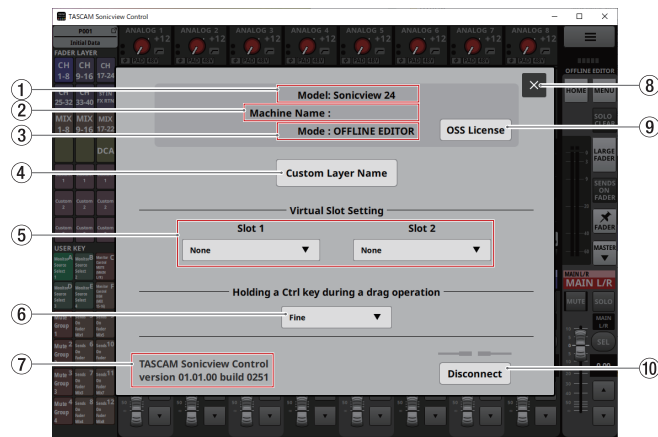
TASCAM Sonicview Control

P001
Initial Data
FADER LAYER
CH 1-8
CH 9-16
CH 17-24
CH 25-32
CH 33-40
MIX 1-8
MIX 9-16
MIX 17-22
DCA
USER KEY

ANALOG 1
ANALOG 2
ANALOG 3
ANALOG 4
ANALOG 5
ANALOG 6
ANALOG 7
ANALOG 8

OFFLINE EDITOR
HOME
MENU
LARGE FADER
SENDS ON FADER
FADER
MASTER
MAIN L/R
MAIN L/R
MUTE
SOLO
SEL

①
Model: Sonicview 24
②
Machine Name :
③
Mode : OFFLINE EDITOR
④
Custom Layer Name
Virtual Slot Setting
⑤
Slot 1
None
Slot 2
None
Holding a Ctrl key during a drag operation
⑥
Fine
⑦
TASCAM Sonicview Control
version 01.01.00 build 0251
⑧
⑨
OSS License
⑩
Disconnect